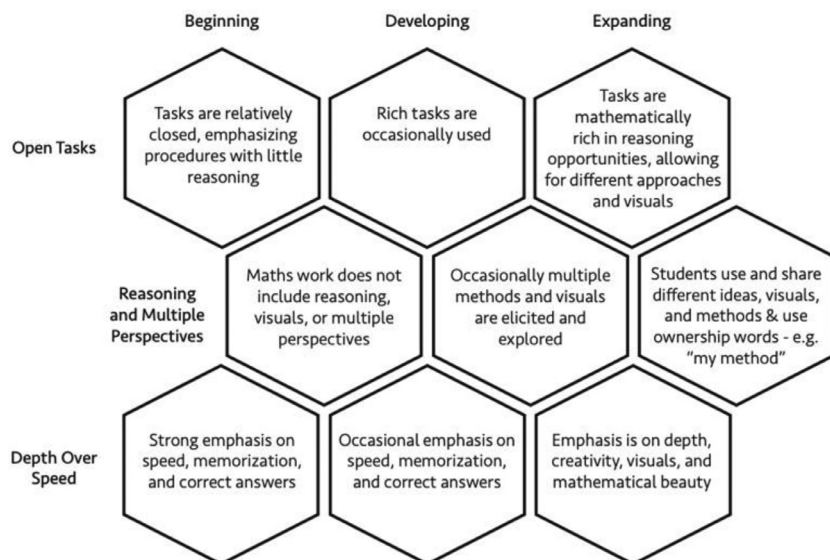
| | Beginning | Developing | Expanding |
|---|---|---|---|
| Open Tasks | Tasks are relatively closed, emphasizing procedures with little reasoning | Rich tasks are occasionally used | Tasks are mathematically rich in reasoning opportunities, allowing for different approaches and visuals |
| Reasoning and Multiple Perspectives | Maths work does not include reasoning, visuals, or multiple perspectives | Occasionally multiple methods and visuals are elicited and explored | Students use and share different ideas, visuals, and methods & use ownership words - e.g. "my method" |
| Depth Over Speed | Strong emphasis on speed, memorization, and correct answers | Occasional emphasis on speed, memorization, and correct answers | Emphasis is on depth, creativity, visuals, and mathematical beauty |